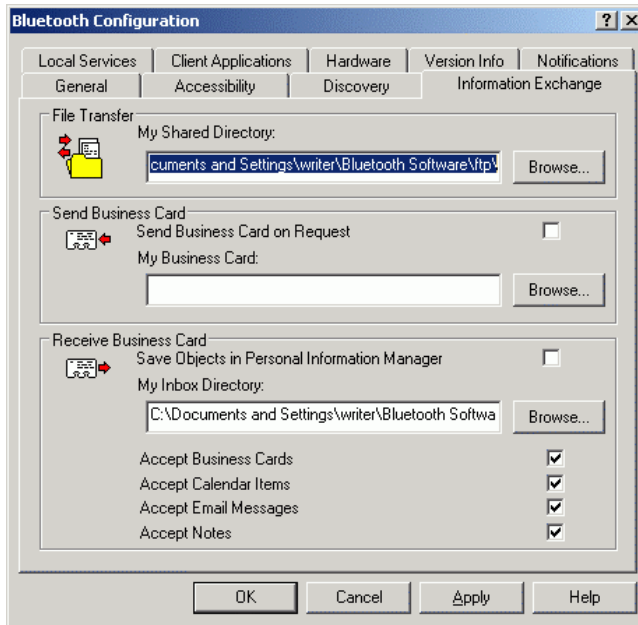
Bluetooth Configuration

?

X

Local Services

Client Applications

Hardware

Version Info

Notifications

General

Accessibility

Discovery

Information Exchange

File Transfer

My Shared Directory:

cuments and Settings\writer\Bluetooth Software\ftp\

Browse...

Send Business Card

Send Business Card on Request

My Business Card:

Browse...

Receive Business Card

Save Objects in Personal Information Manager

My Inbox Directory:

C:\Documents and Settings\writer\Bluetooth Softwa

Browse...

Accept Business Cards

Accept Calendar Items

Accept Email Messages

Accept Notes

OK

Cancel

Apply

Help